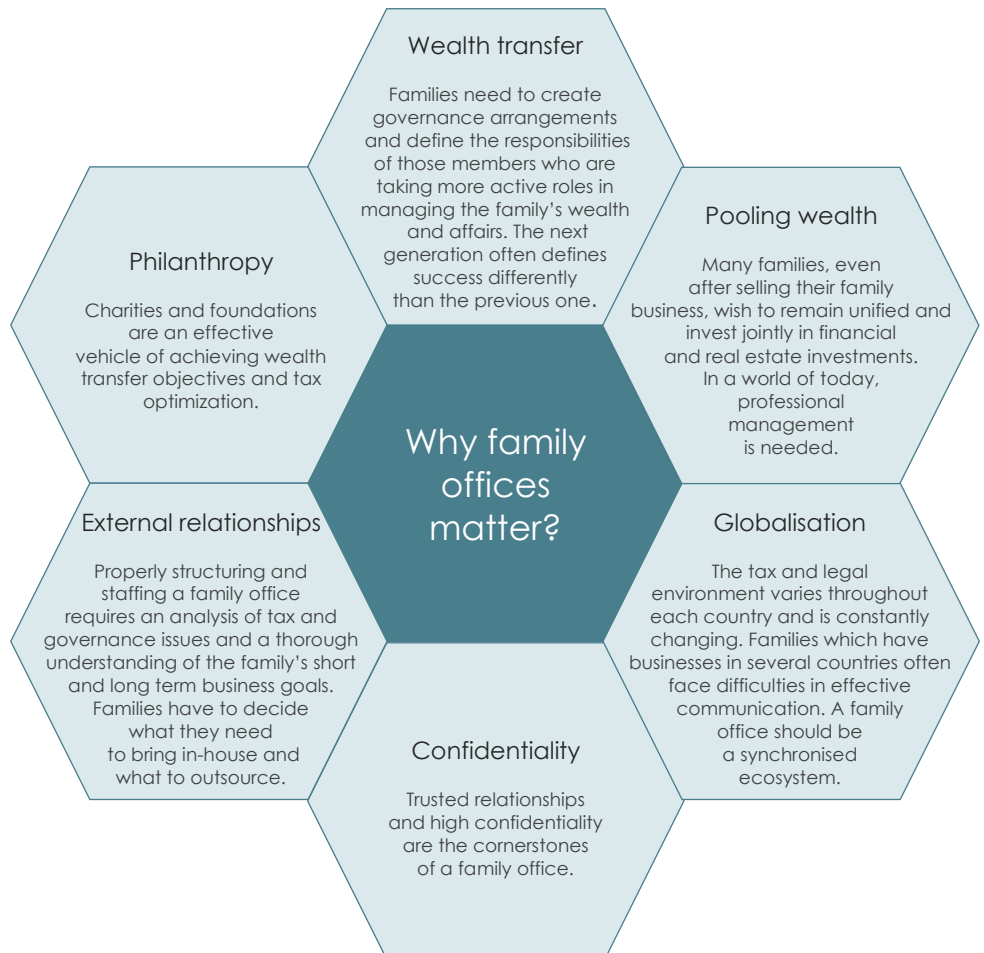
Why family offices matter?

Wealth transfer

Families need to create governance arrangements and define the responsibilities of those members who are taking more active roles in managing the family's wealth and affairs. The next generation often defines success differently than the previous one.

Pooling wealth

Many families, even after selling their family business, wish to remain unified and invest jointly in financial and real estate investments. In a world of today, professional management is needed.

Globalisation

The tax and legal environment varies throughout each country and is constantly changing. Families which have businesses in several countries often face difficulties in effective communication. A family office should be a synchronised ecosystem.

Confidentiality

Trusted relationships and high confidentiality are the cornerstones of a family office.

External relationships

Properly structuring and staffing a family office requires an analysis of tax and governance issues and a thorough understanding of the family's short and long term business goals. Families have to decide what they need to bring in-house and what to outsource.

Philanthropy

Charities and foundations are an effective vehicle of achieving wealth transfer objectives and tax optimization.